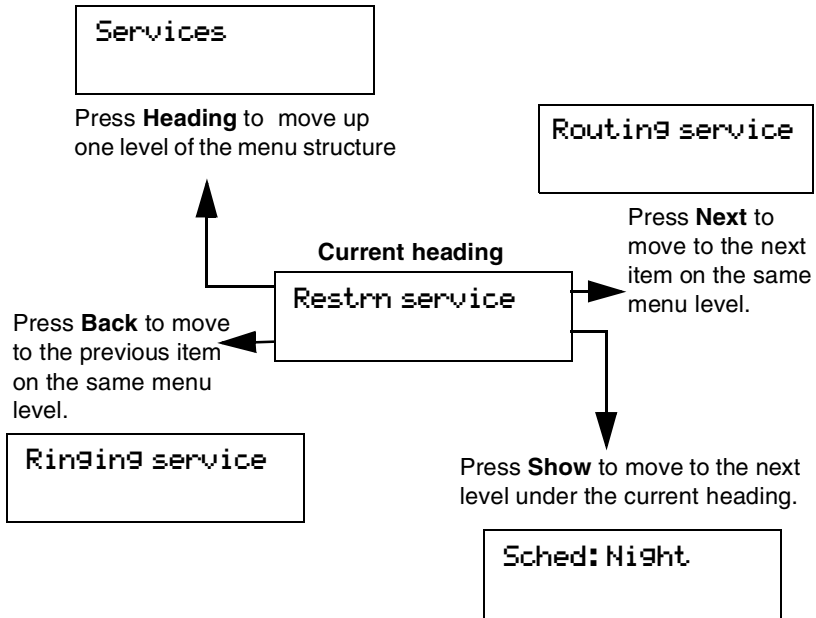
Services

Press **Heading** to move up one level of the menu structure

Routing service

Press **Next** to move to the next item on the same menu level.

**Current heading**

Restrn service

Press **Back** to move to the previous item on the same menu level.

Ringing service

Press **Show** to move to the next level under the current heading.

Sched: Night